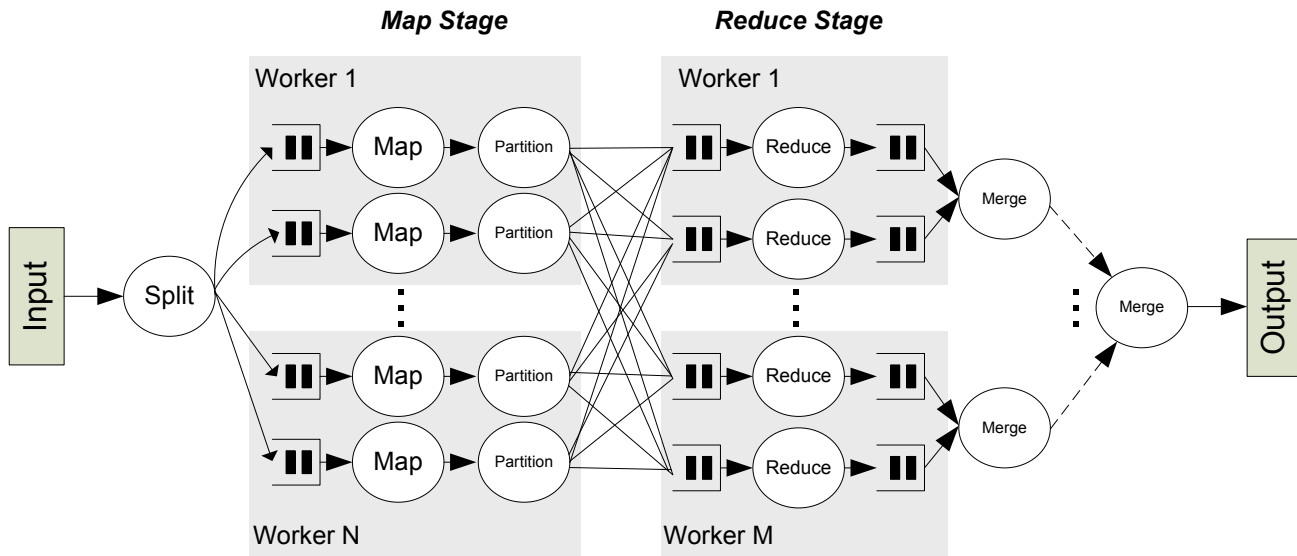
Map Stage

Reduce Stage

Worker 1

Map

Partition

Map

Partition

Map

Partition

Map

Partition

Worker N

Worker 1

Reduce

Reduce

Reduce

Reduce

Worker M

Input

Split

Merge

Merge

Merge

Output